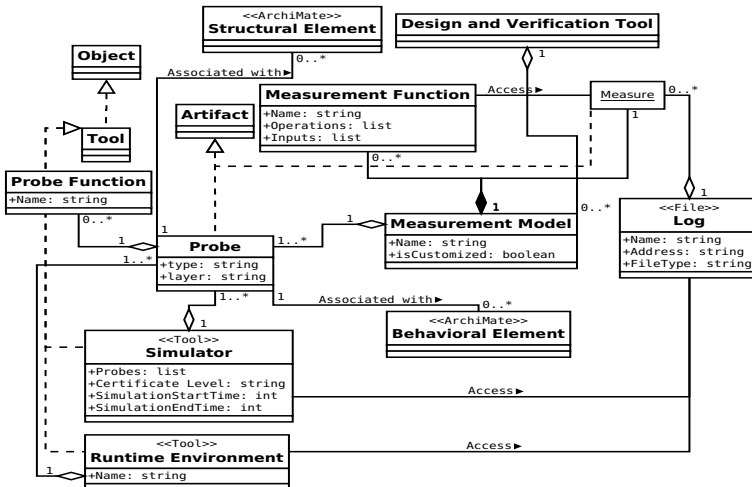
<<ArchiMate>>
Structural Element

Design and Verification Tool

Object

Associated with▶

0..*

1

Tool

Artifact

Measurement Function
+Name: string
+Operations: list
+Inputs: list

Access▶

Measure

0..*

1

Probe Function
+Name: string

0..*

0..*

1

1

<<File>>
Log
+Name: string
+Address: string
+FileType: string

0..*

1

1

Measurement Model
+Name: string
+isCustomized: boolean

1

Probe
+type: string
+layer: string

1..*

1..*

1..*

1

Associated with▶

0..*

<<ArchiMate>>
Behavioral Element

1

<<Tool>>
Simulator
+Probes: list
+Certificate Level: string
+SimulationStartTime: int
+SimulationEndTime: int

Access▶

<<Tool>>
Runtime Environment
+Name: string

Access▶

1